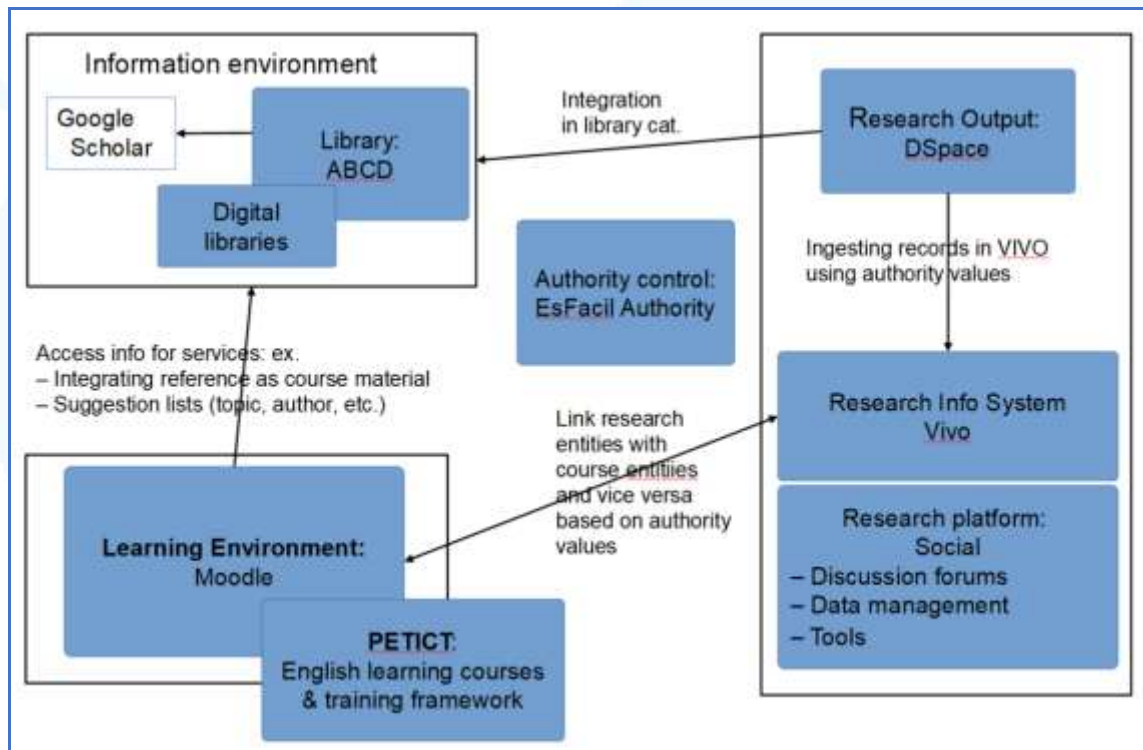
Information environment

Google Scholar

Library: ABCD

Digital libraries

Integration in library cat.

Research Output: DSpace

Ingesting records in VIVO using authority values

Authority control: EsFacil Authority

Access info for services: ex.
– Integrating reference as course material
– Suggestion lists (topic, author, etc.)

Link research entities with course entitiies and vice versa based on authority values

Research Info System Vivo

Research platform: Social
– Discussion forums
– Data management
– Tools

Learning Environment: Moodle

PETICT: English learning courses & training framework